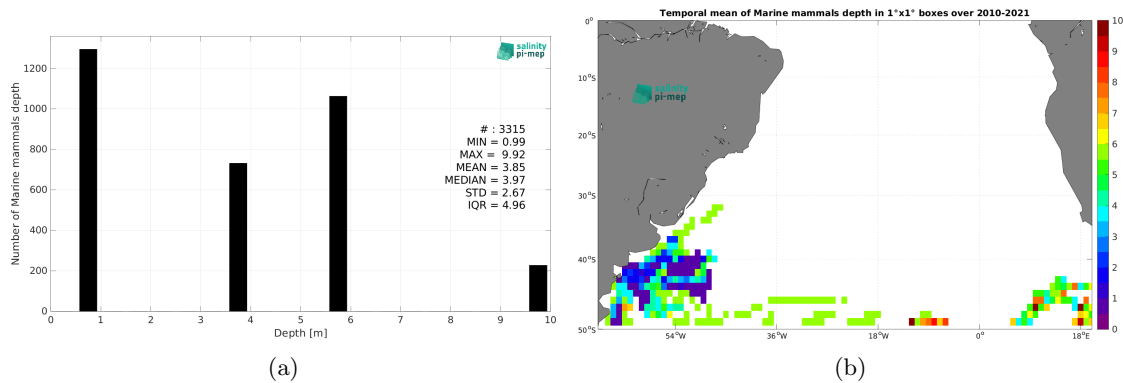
salinity pi-mep

# : 3315
MIN = 0.99
MAX = 9.92
MEAN = 3.85
MEDIAN = 3.97
STD = 2.67
IQR = 4.96

Number of Marine mammals depth

1200
1000
800
600
400
200
0

0 1 2 3 4 5 6 7 8 9 10

Depth [m]

(a)

Temporal mean of Marine mammals depth in 1°x1° boxes over 2010-2021

salinity pi-mep

0°
10°S
20°S
30°S
40°S
50°S

54°W 36°W 18°W 0° 18°E

10
9
8
7
6
5
4
3
2
1
0

(b)